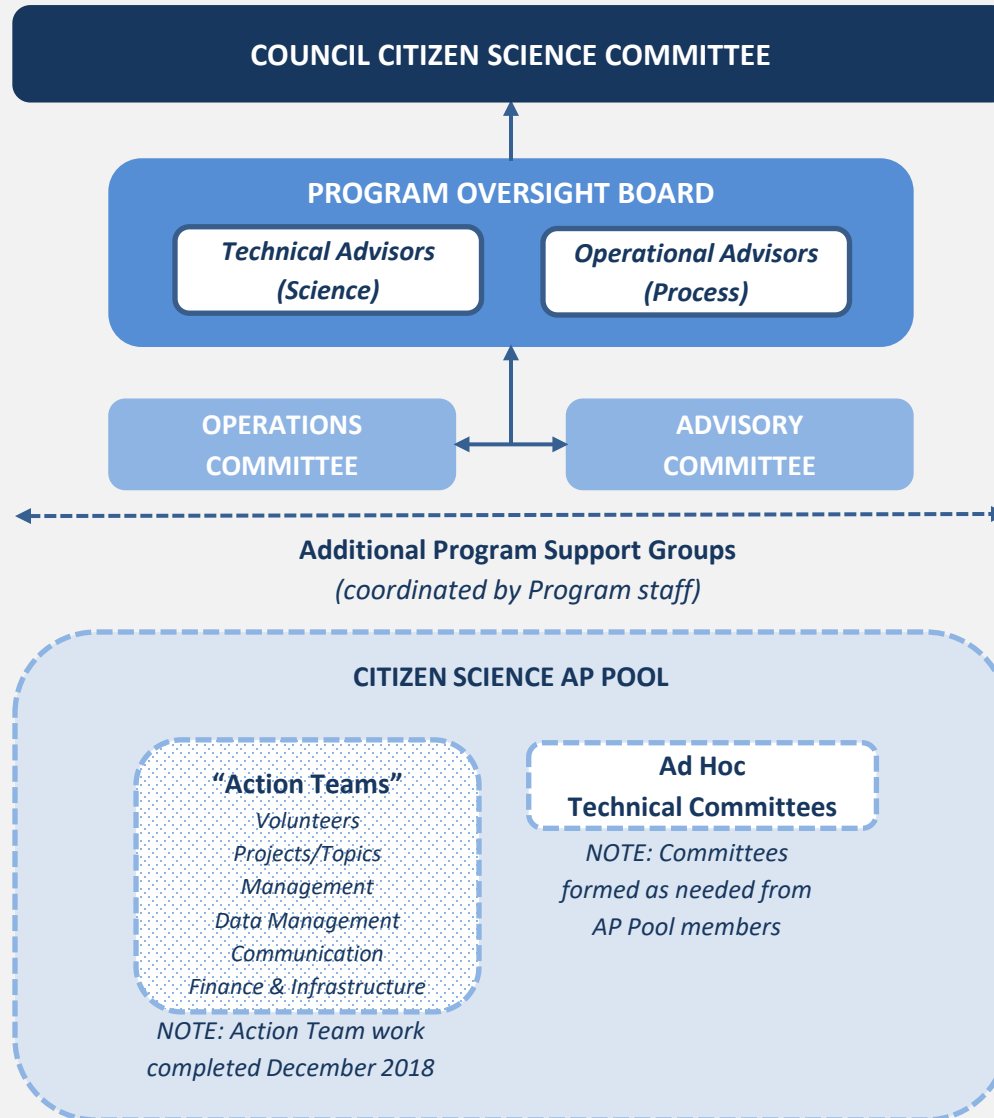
COUNCIL CITIZEN SCIENCE COMMITTEE

PROGRAM OVERSIGHT BOARD

Technical Advisors (Science)

Operational Advisors (Process)

OPERATIONS COMMITTEE

ADVISORY COMMITTEE

Additional Program Support Groups
(coordinated by Program staff)

CITIZEN SCIENCE AP POOL

"Action Teams"
Volunteers
Projects/Topics
Management
Data Management
Communication
Finance & Infrastructure

NOTE: Action Team work completed December 2018

Ad Hoc
Technical Committees

NOTE: Committees formed as needed from AP Pool members